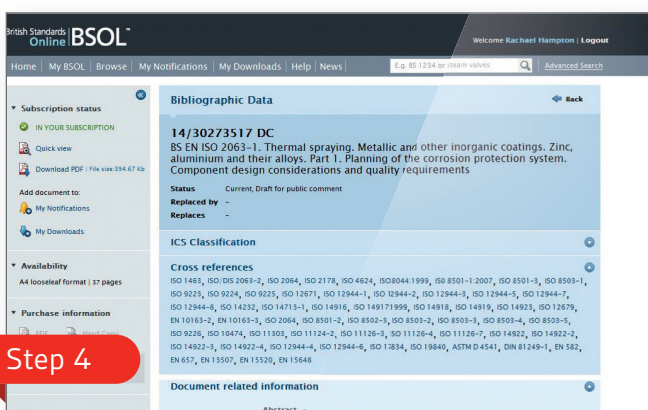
British Standards Online BSOL™

Welcome Rachael Hampton | Logout

Home | My BSOL | Browse | My Notifications | My Downloads | Help | News

E.g. BS 1234 or steam valves

Advanced Search

Subscription status

IN YOUR SUBSCRIPTION

Quick view

Download PDF | File size:394.67 Kb

Add document to:

My Notifications

My Downloads

Availability

A4 looseleaf format | 37 pages

Purchase information

PDF Hard Copy

Step 4

Bibliographic Data

Back

14/30273517 DC

BS EN ISO 2063-1. Thermal spraying. Metallic and other inorganic coatings. Zinc, aluminium and their alloys. Part 1. Planning of the corrosion protection system. Component design considerations and quality requirements

| | |
|---|---|
| Status | Current, Draft for public comment |
| Replaced by | – |
| Replaces | – |

ICS Classification

Cross references

ISO 1463, ISO/DIS 2063-2, ISO 2064, ISO 2178, ISO 4624, ISO8044:1999, ISO 8501-1:2007, ISO 8501-3, ISO 8503-1, ISO 9223, ISO 9224, ISO 9225, ISO 12671, ISO 12944-1, ISO 12944-2, ISO 12944-3, ISO 12944-5, ISO 12944-7, ISO 12944-8, ISO 14232, ISO 14713-1, ISO 14916, ISO 149171999, ISO 14918, ISO 14919, ISO 14923, ISO 12679, EN 10163-2, EN 10163-3, ISO 2064, ISO 8501-2, ISO 8502-3, ISO 8503-2, ISO 8503-3, ISO 8503-4, ISO 8503-5, ISO 9226, ISO 10474, ISO 11303, ISO 11124-2, ISO 11126-3, ISO 11126-4, ISO 11126-7, ISO 14922, ISO 14922-2, ISO 14922-3, ISO 14922-4, ISO 12944-4, ISO 12944-6, ISO 11834, ISO 19840, ASTM D 4541, DIN 81249-1, EN 582, EN 657, EN 13507, EN 15520, EN 15648

Document related information

Abstract –